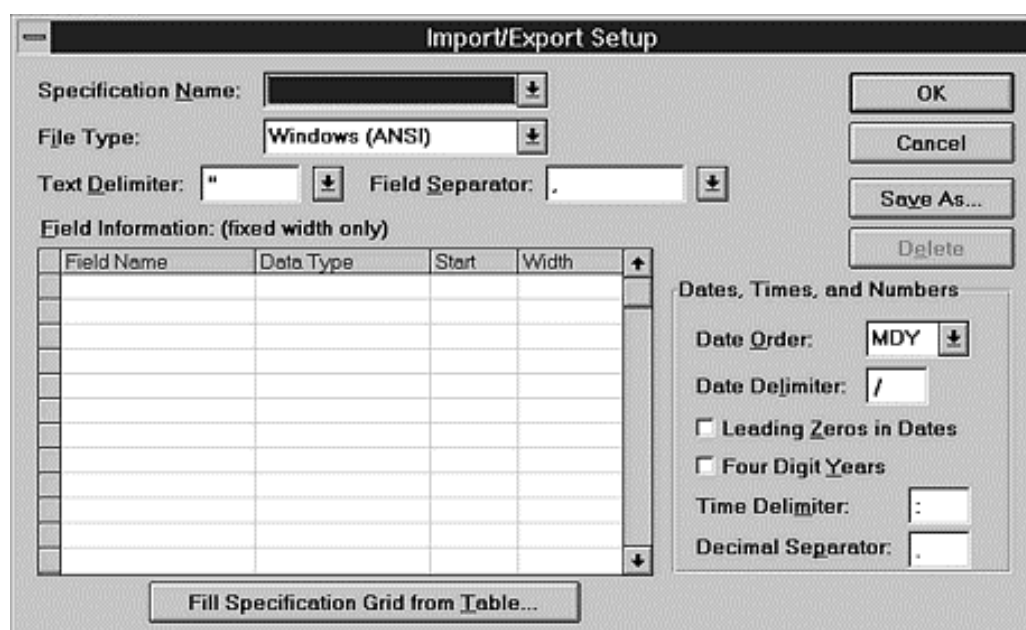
Import/Export Setup

Specification Name:

File Type: Windows (ANSI)

Text Delimiter: "

Field Separator: ,

OK

Cancel

Save As...

Delete

Field Information: (fixed width only)

| Field Name | Data Type | Start | Width |
|---|---|---|---|
| | | | |

Dates, Times, and Numbers

Date Order: MDY

Date Delimiter: /

Leading Zeros in Dates

Four Digit Years

Time Delimiter: :

Decimal Separator: .

Fill Specification Grid from Table...